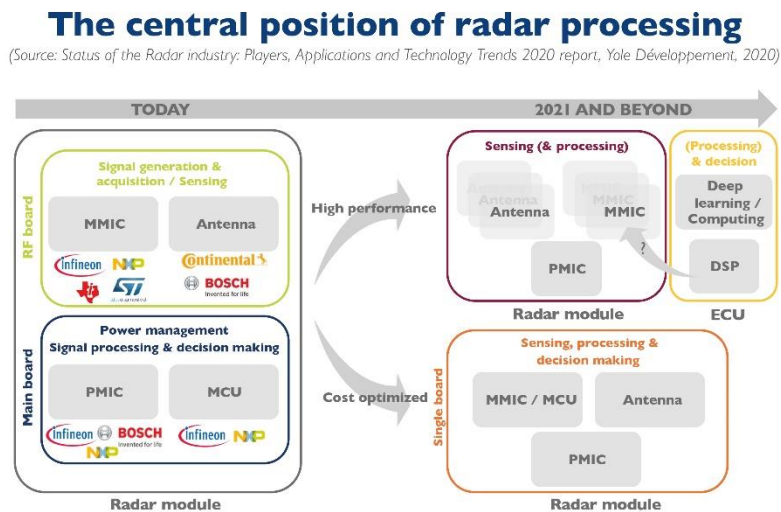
The central position of radar processing

(Source: Status of the Radar industry: Players, Applications and Technology Trends 2020 report, Yole Développement, 2020)

TODAY

2021 AND BEYOND

RF board

Signal generation & acquisition / Sensing

MMIC

Antenna

Infineon NXP

Continental

BOSCH Invented for life

life.augmented

Main board

Power management Signal processing & decision making

PMIC

MCU

Infineon BOSCH Invented for life

NXP

Infineon NXP

Radar module

High performance

Cost optimized

Sensing (& processing)

Antenna

MMIC

PMIC

?

Radar module

(Processing) & decision

Deep learning / Computing

DSP

ECU

Single board

Sensing, processing & decision making

MMIC / MCU

Antenna

PMIC

Radar module